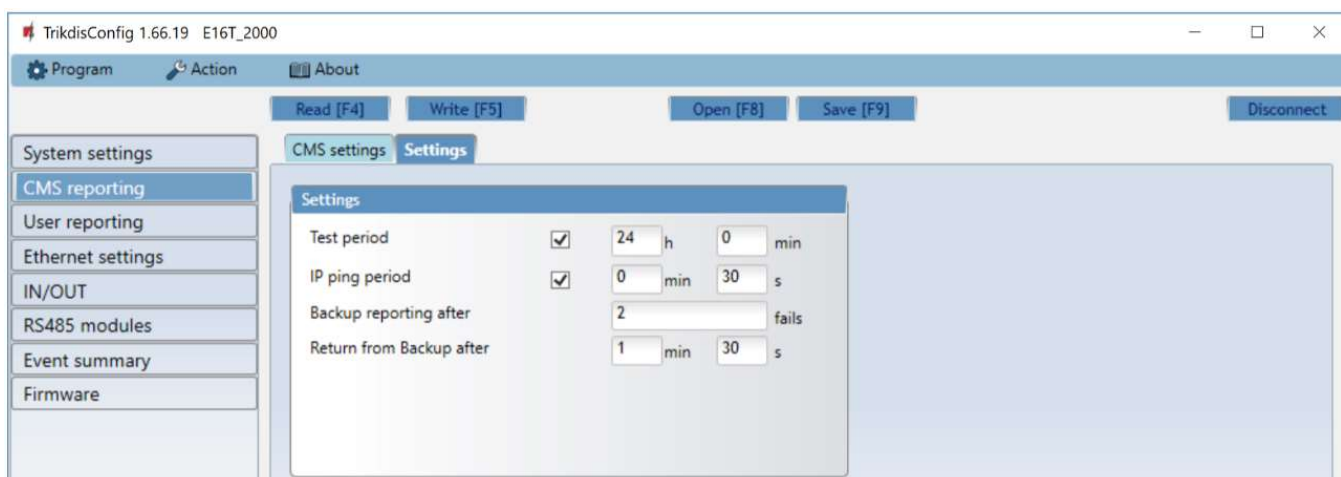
TrikdisConfig 1.66.19 E16T_2000

Program Action About

Read [F4] Write [F5] Open [F8] Save [F9] Disconnect

System settings
CMS reporting
User reporting
Ethernet settings
IN/OUT
RS485 modules
Event summary
Firmware

CMS settings Settings

Settings

Test period 24 h 0 min
IP ping period 0 min 30 s
Backup reporting after 2 fails
Return from Backup after 1 min 30 s